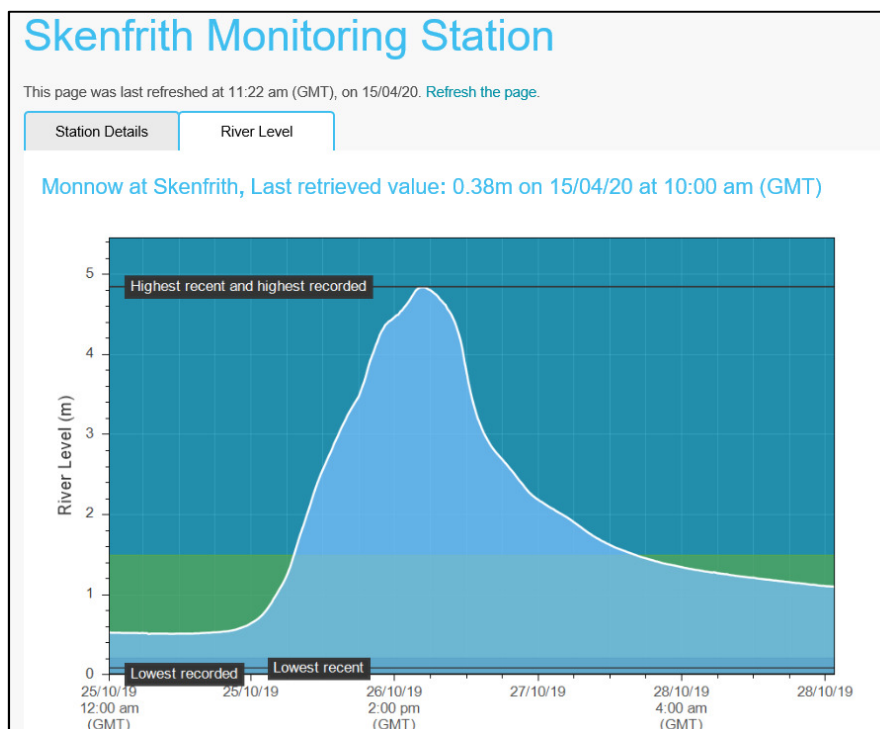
Skenfrith Monitoring Station

This page was last refreshed at 11:22 am (GMT), on 15/04/20. Refresh the page.

Station Details

River Level

Monnow at Skenfrith, Last retrieved value: 0.38m on 15/04/20 at 10:00 am (GMT)

River Level (m)

5
4
3
2
1
0

Highest recent and highest recorded

Lowest recorded

Lowest recent

25/10/19 12:00 am (GMT)

25/10/19

26/10/19 2:00 pm (GMT)

27/10/19

28/10/19 4:00 am (GMT)

28/10/19